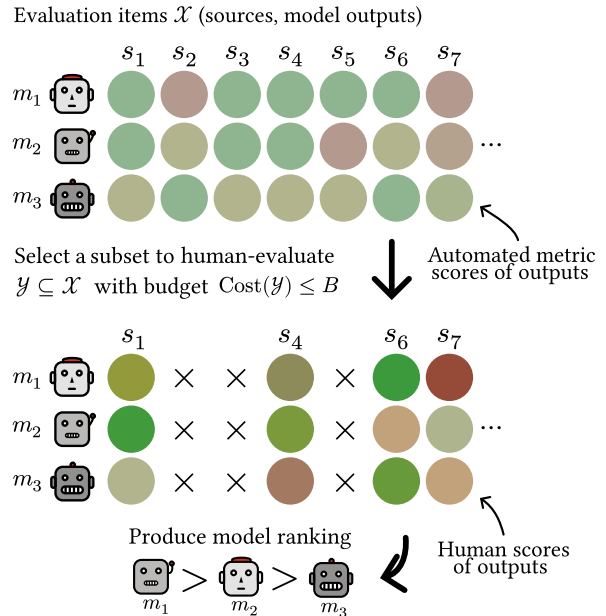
Evaluation items $\mathcal{X}$ (sources, model outputs)

$s_1$ $s_2$ $s_3$ $s_4$ $s_5$ $s_6$ $s_7$

$m_1$

$m_2$ ...

$m_3$

Automated metric scores of outputs

Select a subset to human-evaluate $\mathcal{Y} \subseteq \mathcal{X}$ with budget $\text{Cost}(\mathcal{Y}) \leq B$

$s_1$ $s_4$ $s_6$ $s_7$

$m_1$ × × ×

$m_2$ × × × ...

$m_3$ × × ×

Human scores of outputs

Produce model ranking

$m_1$ > $m_2$ > $m_3$